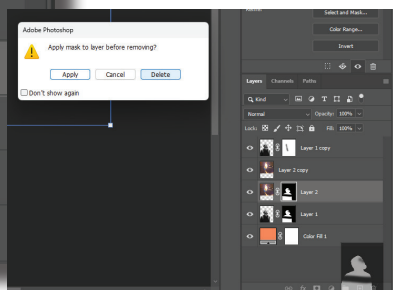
Adobe Photoshop

Apply mask to layer before removing?

Apply
Cancel
Delete

Don't show again

Select and Mask...
Color Range...
Invert

Layers
Channels
Paths

Q Kind
Normal
Opacity: 100%
Lock:
Fill: 100%

Layer 1 copy
Layer 2 copy
Layer 2
Layer 1
Color Fill 1